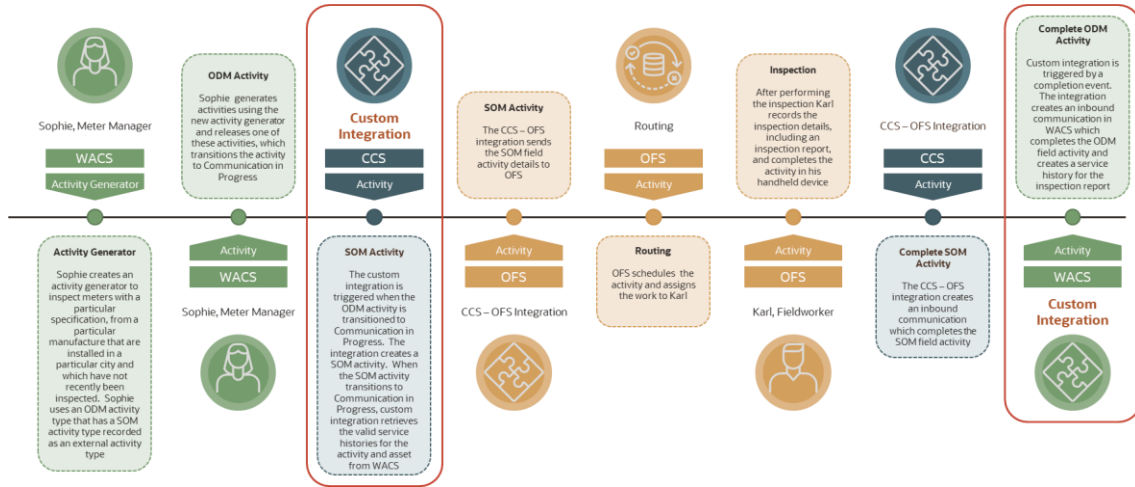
Sophie, Meter Manager

WACS

Activity Generator

Activity Generator

Sophie creates an activity generator to inspect meters with a particular specification, from a particular manufacture that are installed in a particular city and which have not recently been inspected. Sophie uses an ODM activity type that has a SOM activity type recorded as an external activity type

ODM Activity

Sophie generates activities using the new activity generator and releases one of these activities, which transitions the activity to Communication in Progress

Activity

WACS

Sophie, Meter Manager

Custom Integration

CCS

Activity

SOM Activity

The custom integration is triggered when the ODM activity is transitioned to Communication in Progress. The integration creates a SOM activity. When the SOM activity transitions to Communication in Progress, custom integration retrieves the valid service histories for the activity and asset from WACS

SOM Activity

The CCS – OFS integration sends the SOM field activity details to OFS

Activity

OFS

CCS – OFS Integration

Routing

OFS

Activity

Routing

OFS schedules the activity and assigns the work to Karl

Inspection

After performing the inspection Karl records the inspection details, including an inspection report, and completes the activity in his handheld device

Activity

OFS

Karl, Fieldworker

CCS – OFS Integration

CCS

Activity

Complete SOM Activity

The CCS – OFS integration creates an inbound communication which completes the SOM field activity

Complete ODM Activity

Custom integration is triggered by a completion event. The integration creates an inbound communication in WACS which completes the ODM field activity and creates a service history for the inspection report

Activity

WACS

Custom Integration